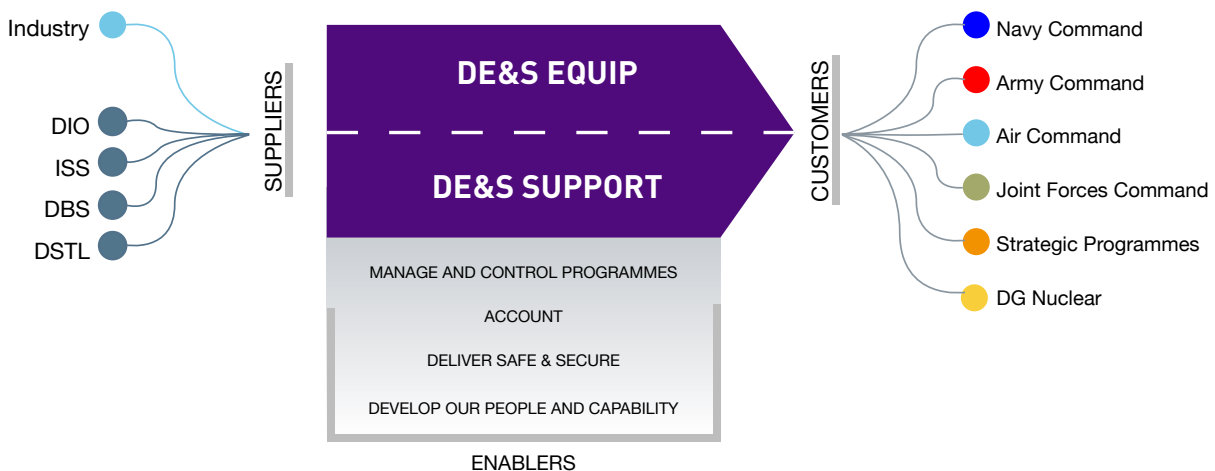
Industry

DIO

ISS

DBS

DSTL

SUPPLIERS

DE&S EQUIP

DE&S SUPPORT

MANAGE AND CONTROL PROGRAMMES

ACCOUNT

DELIVER SAFE & SECURE

DEVELOP OUR PEOPLE AND CAPABILITY

ENABLERS

CUSTOMERS

Navy Command

Army Command

Air Command

Joint Forces Command

Strategic Programmes

DG Nuclear